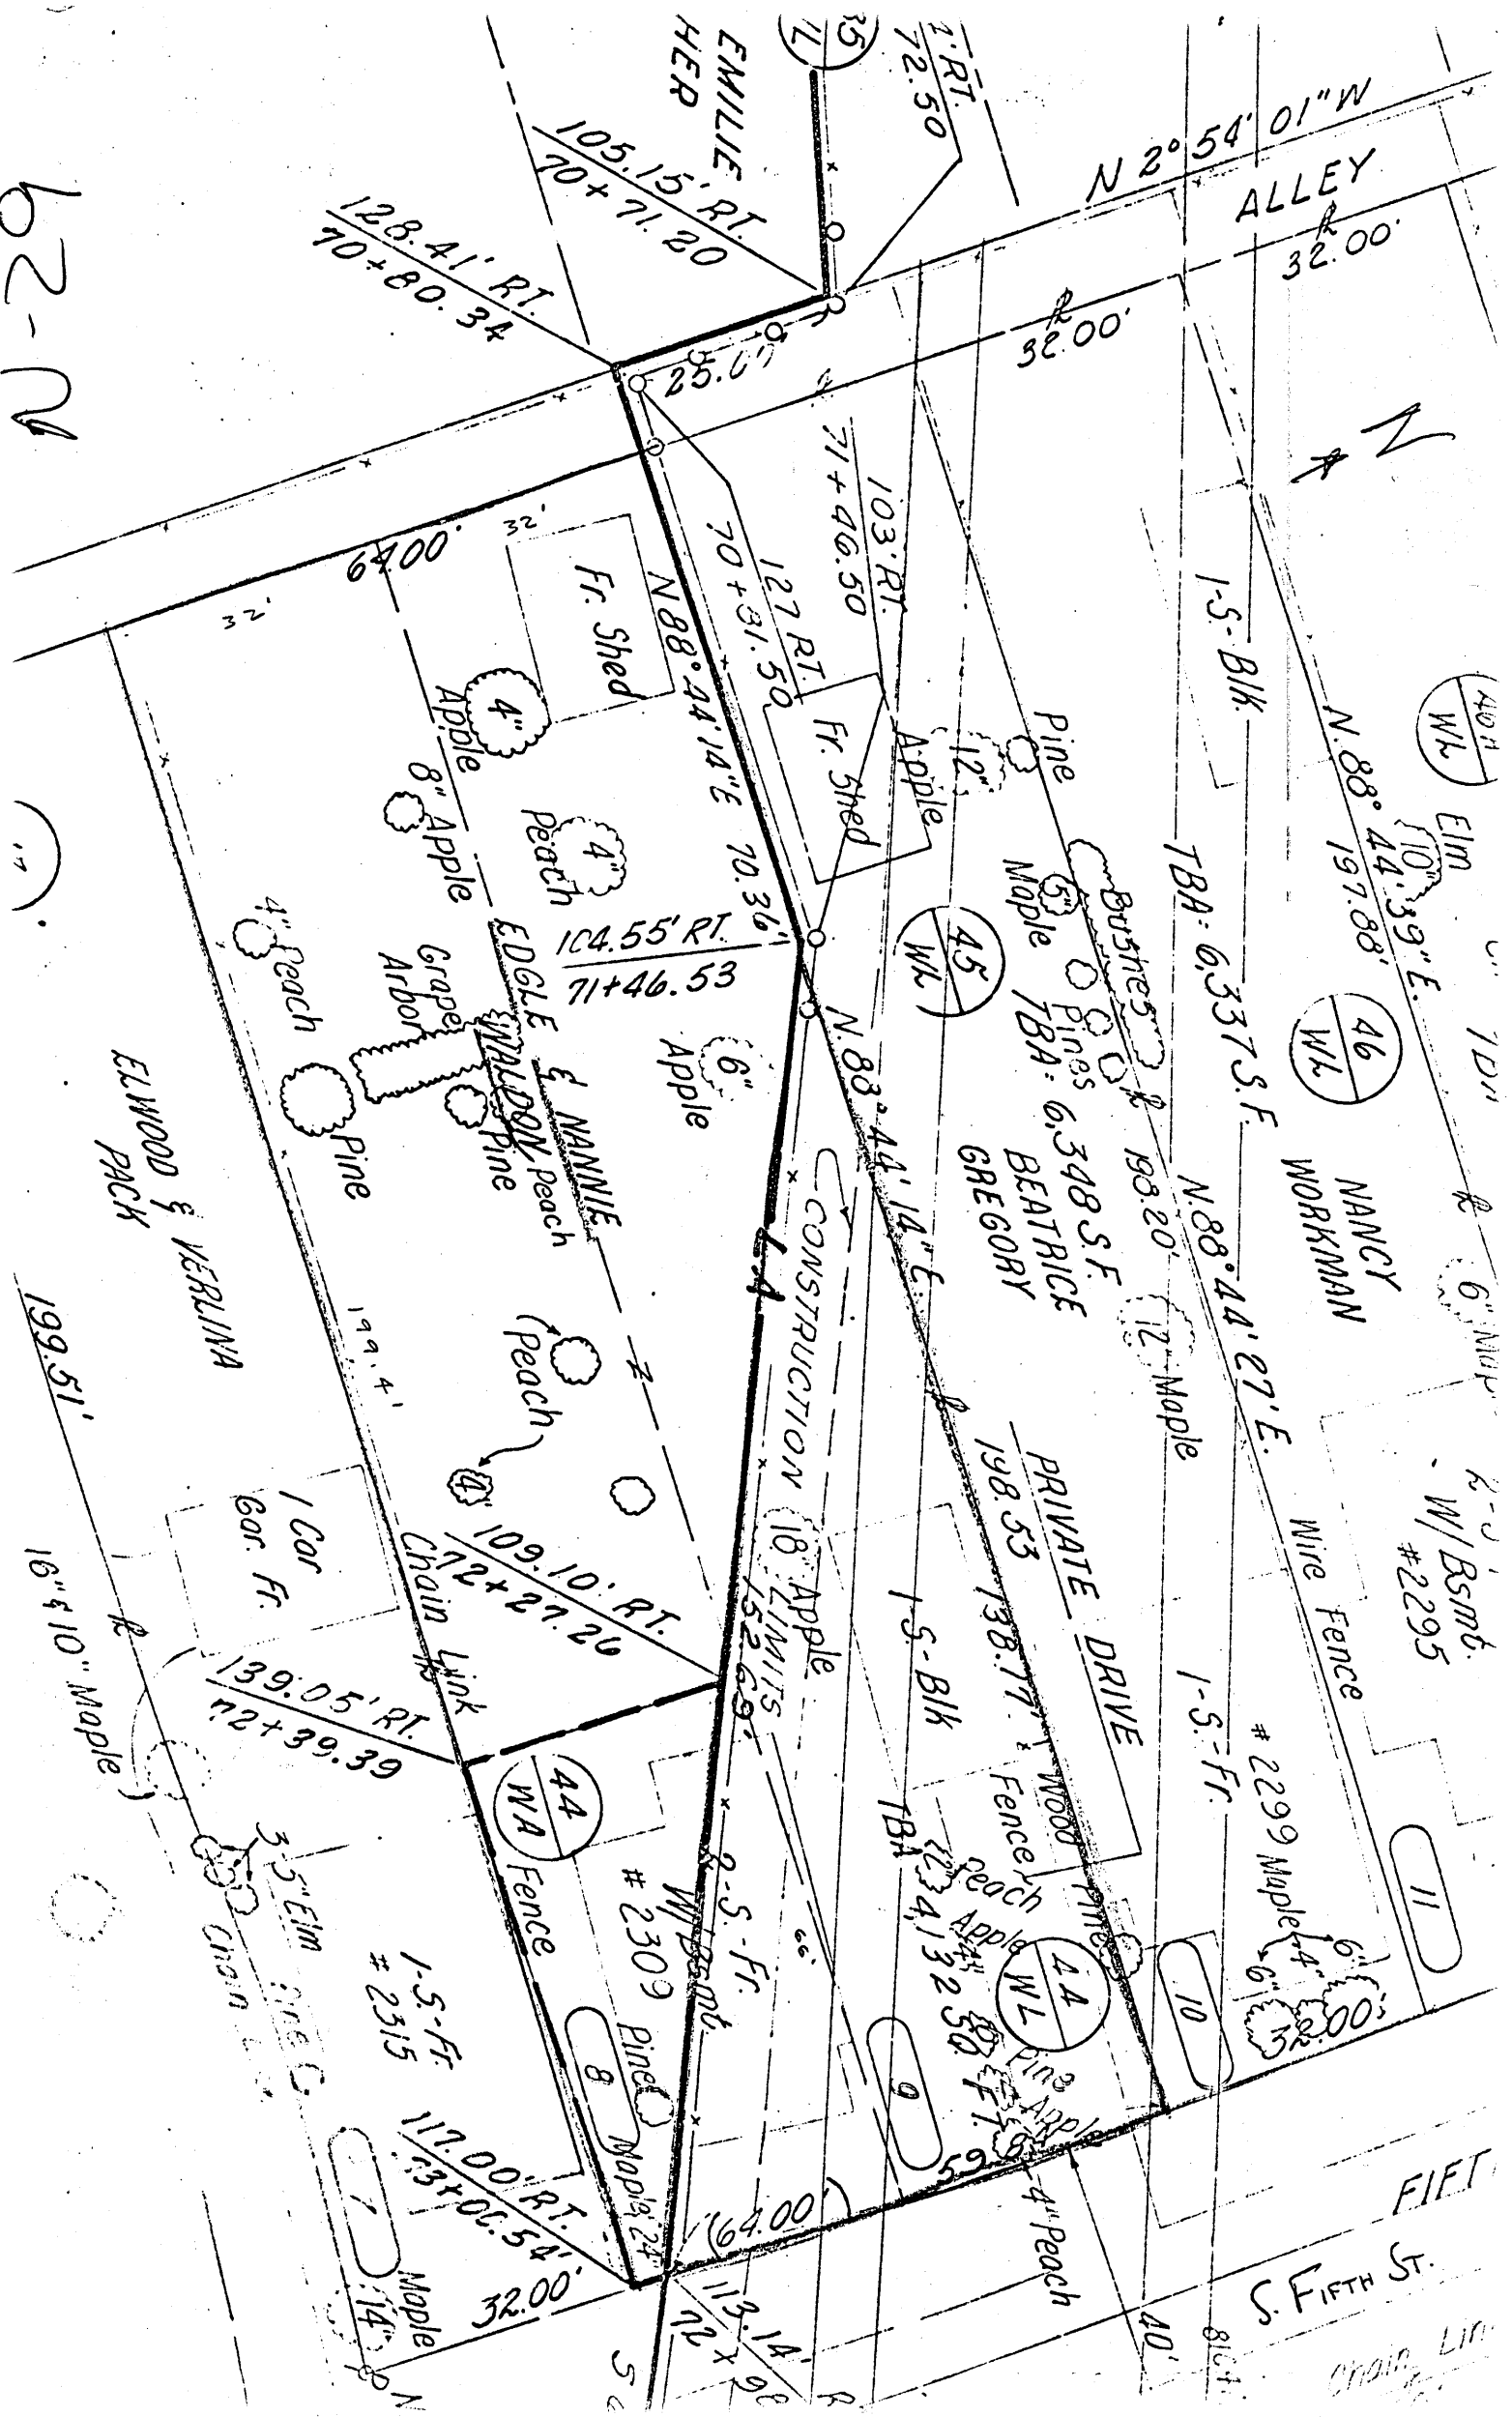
62-N

EMILIE
HER

35
L

RT.
72.50

N 2°54'01"W
ALLEY
℞ 32.00'

105.15' RT.
70+71.20

128.41' RT.
70+80.34

25.00'

℞ 32.00'

N

103' RT.
71+46.50

127 RT.
70+31.50

N.88°44'14"E 70.36'

64.00

32'

32'

Fr. Shed

Fr. Shed

4" Apple

8" Apple

4" Peach

12" Apple

Pine

1-S-Blk.

40 H
WL

N.88°44'39"E.
197.88'

10" Elm

TBA: 6,337 S.F.

46
WL

NANCY
WORKMAN

45
WL

5" Maple

Bushes

Pines

TBA: 6,348 S.F.
BEATRICE
GREGORY

℞ 198.20'

N.88°44'27"E.

104.55' RT.
71+46.53

6" Apple

4" Peach

Grape Arbor

EDGLE & NANNIE WALDON

Pine

Pine

Peach

ELWOOD & VERLINA
PACK

199.51'

199.4'

N.88°44'14"E.

CONSTRUCTION LIMITS

18" Apple

152.69'

L

Peach

4

109.10' RT.
72+27.26

1 Car
Gar. Fr.

Chain Link

139.05' RT.
72+39.39

16"&10" Maple

℞

44
WA

Fence

# 2309

W/Bsmt.

2-S-Fr.

12" Maple

PRIVATE DRIVE
198.53

138.77'

1-S-Blk.

Wood Fence

TBA: 4,132 S.F.

Peach

Apple

44
WL

Pine

Pines

Apple

12" Maple

Wire Fence

1-S-Fr.

# 2299 Maple

6" Maple

W/Bsmt.
#2295

11

10

32.00'

6"

4"

9

8

Pine

7

3-5" Elm

1-S-Fr.
# 2315

Chain

117.00' RT.
73+00.54'

32.00'

24" Maple

64.00

59

4" Peach

14" Maple

113.14'
72+9

40'

S. FIFTH ST.

FIFT

Chain Lin